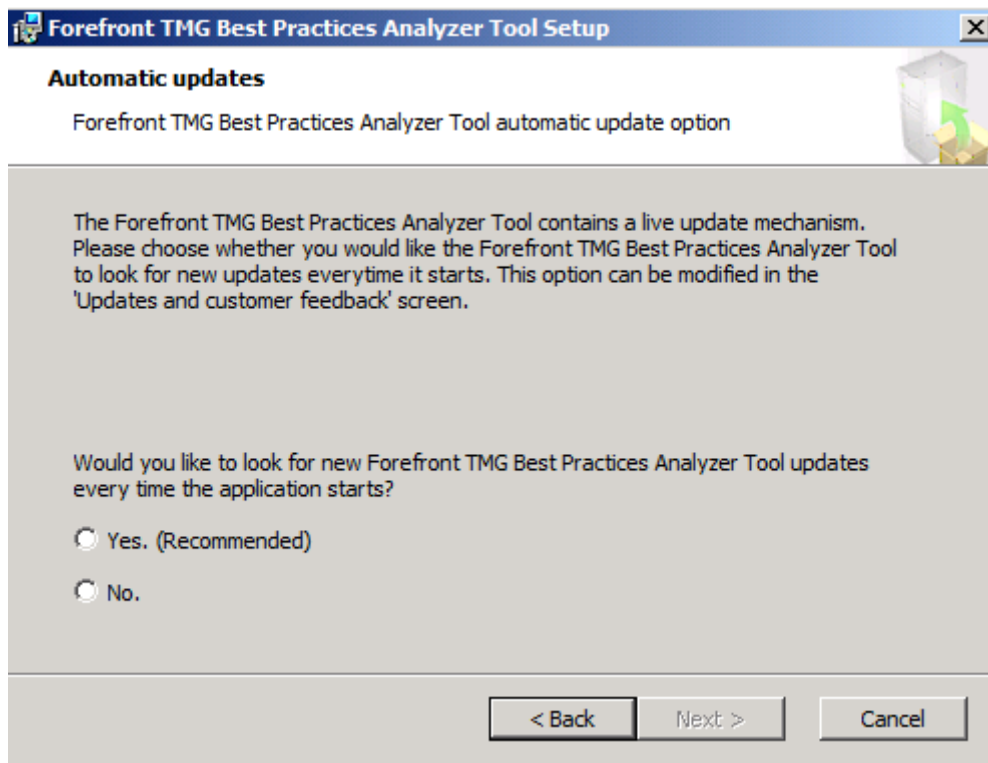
Forefront TMG Best Practices Analyzer Tool Setup

Automatic updates

Forefront TMG Best Practices Analyzer Tool automatic update option

The Forefront TMG Best Practices Analyzer Tool contains a live update mechanism. Please choose whether you would like the Forefront TMG Best Practices Analyzer Tool to look for new updates everytime it starts. This option can be modified in the 'Updates and customer feedback' screen.

Would you like to look for new Forefront TMG Best Practices Analyzer Tool updates every time the application starts?

Yes. (Recommended)

No.

< Back

Next >

Cancel